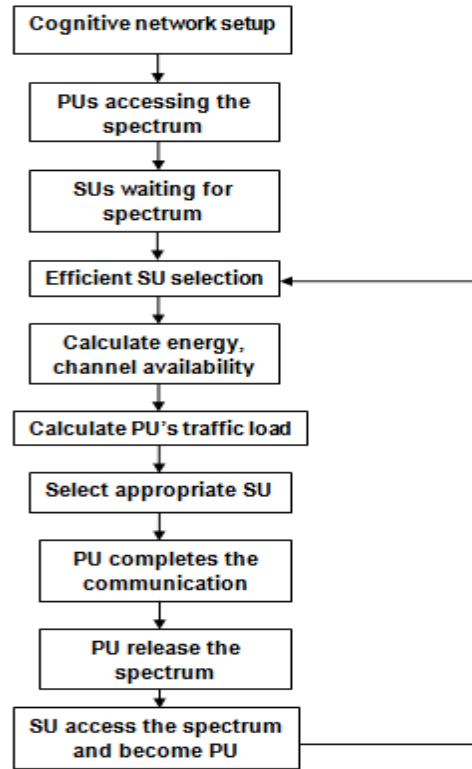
Cognitive network setup

PUs accessing the spectrum

SUs waiting for spectrum

Efficient SU selection

Calculate energy, channel availability

Calculate PU's traffic load

Select appropriate SU

PU completes the communication

PU release the spectrum

SU access the spectrum and become PU